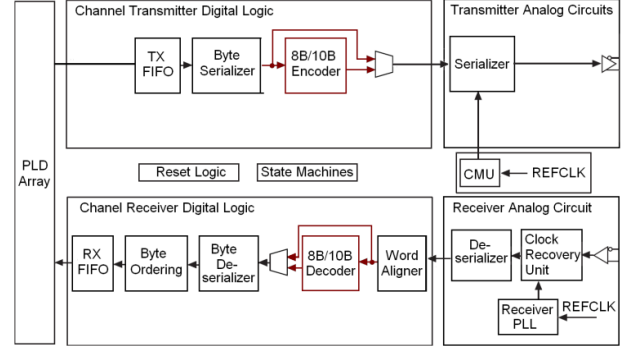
PLD Array

Channel Transmitter Digital Logic

TX FIFO

Byte Serializer

8B/10B Encoder

Transmitter Analog Circuits

Serializer

Reset Logic

State Machines

CMU

REFCLK

Chanel Receiver Digital Logic

RX FIFO

Byte Ordering

Byte De-serializer

8B/10B Decoder

Word Aligner

Receiver Analog Circuit

De-serializer

Clock Recovery Unit

Receiver PLL

REFCLK